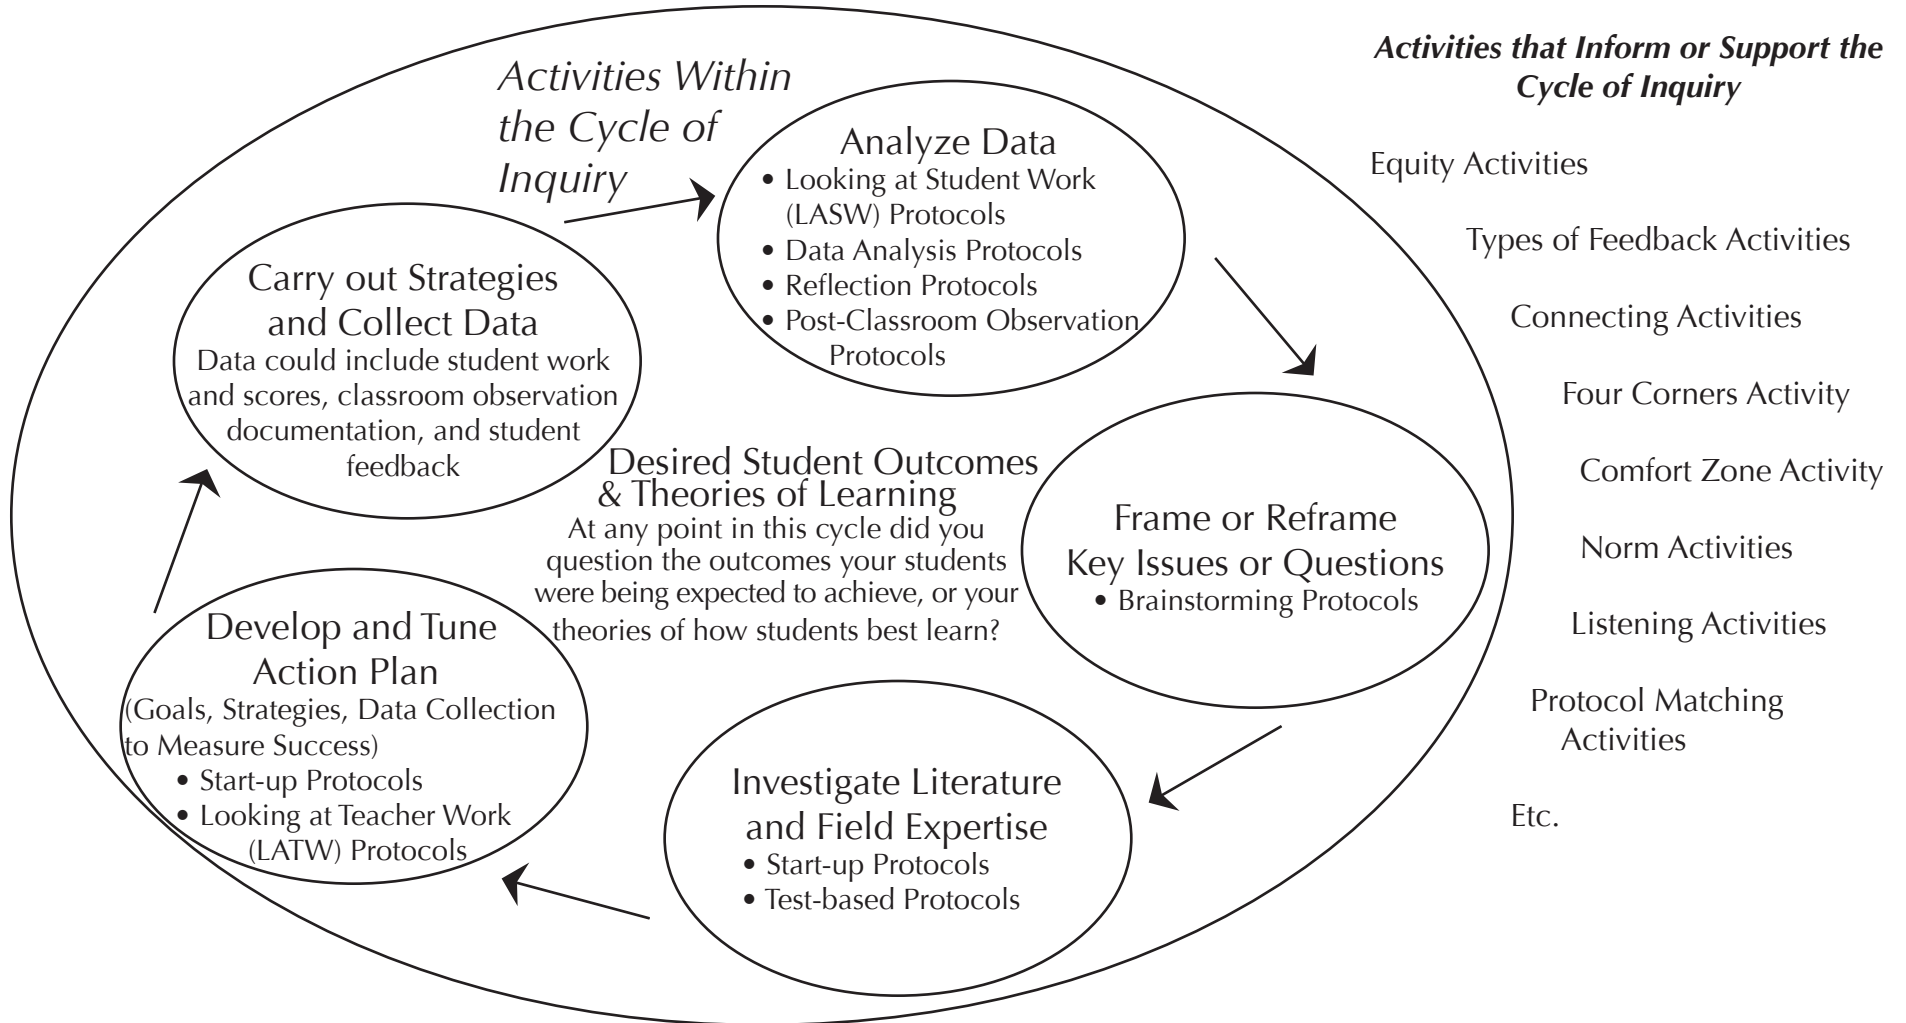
Activities Within the Cycle of Inquiry

Analyze Data
• Looking at Student Work (LASW) Protocols
• Data Analysis Protocols
• Reflection Protocols
• Post-Classroom Observation Protocols

Carry out Strategies and Collect Data
Data could include student work and scores, classroom observation documentation, and student feedback

Desired Student Outcomes & Theories of Learning
At any point in this cycle did you question the outcomes your students were being expected to achieve, or your theories of how students best learn?

Frame or Reframe Key Issues or Questions
• Brainstorming Protocols

Develop and Tune Action Plan
(Goals, Strategies, Data Collection to Measure Success)
• Start-up Protocols
• Looking at Teacher Work (LATW) Protocols

Investigate Literature and Field Expertise
• Start-up Protocols
• Test-based Protocols

Activities that Inform or Support the Cycle of Inquiry

Equity Activities

Types of Feedback Activities

Connecting Activities

Four Corners Activity

Comfort Zone Activity

Norm Activities

Listening Activities

Protocol Matching Activities

Etc.